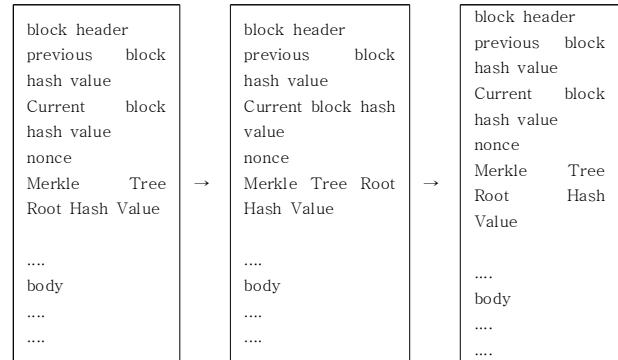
block header
previous block hash value
Current block hash value
nonce
Merkle Tree Root Hash Value

....
body
....
....

→

block header
previous block hash value
Current block hash value
nonce
Merkle Tree Root Hash Value

....
body
....
....

→

block header
previous block hash value
Current block hash value
nonce
Merkle Tree Root Hash Value

....
body
....
....